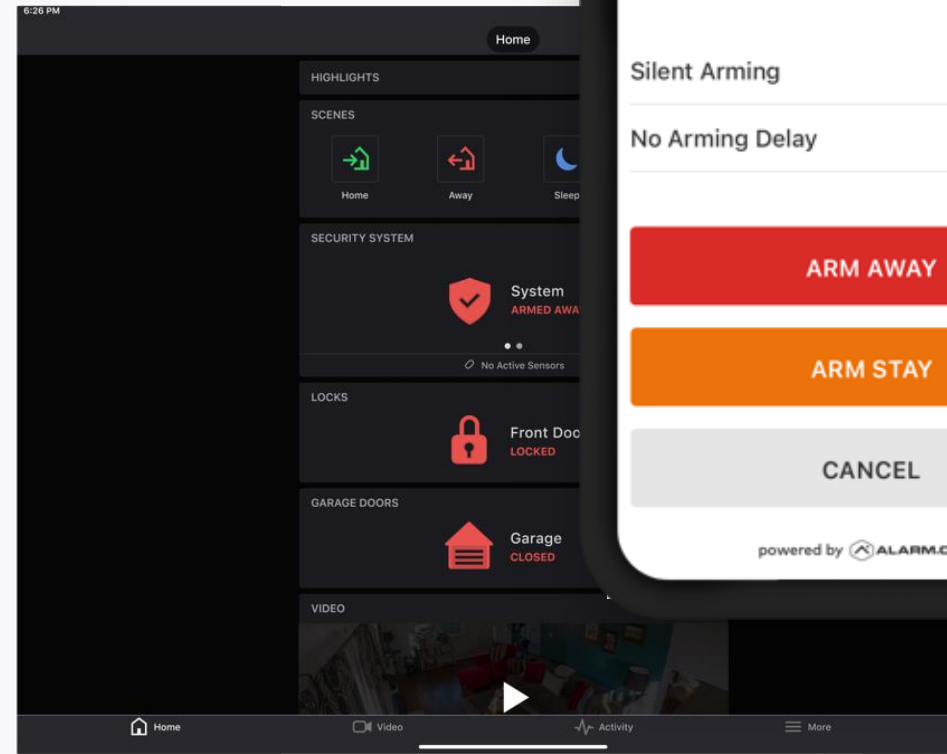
6:26 PM

Home

HIGHLIGHTS

SCENES

Home

Away

Sleep

SECURITY SYSTEM

System
ARMED AWA

No Active Sensors

LOCKS

Front Doo
LOCKED

GARAGE DOORS

Garage
CLOSED

VIDEO

Home

Video

Activity

More

Silent Arming

No Arming Delay

ARM AWAY

ARM STAY

CANCEL

powered by ALARM.C